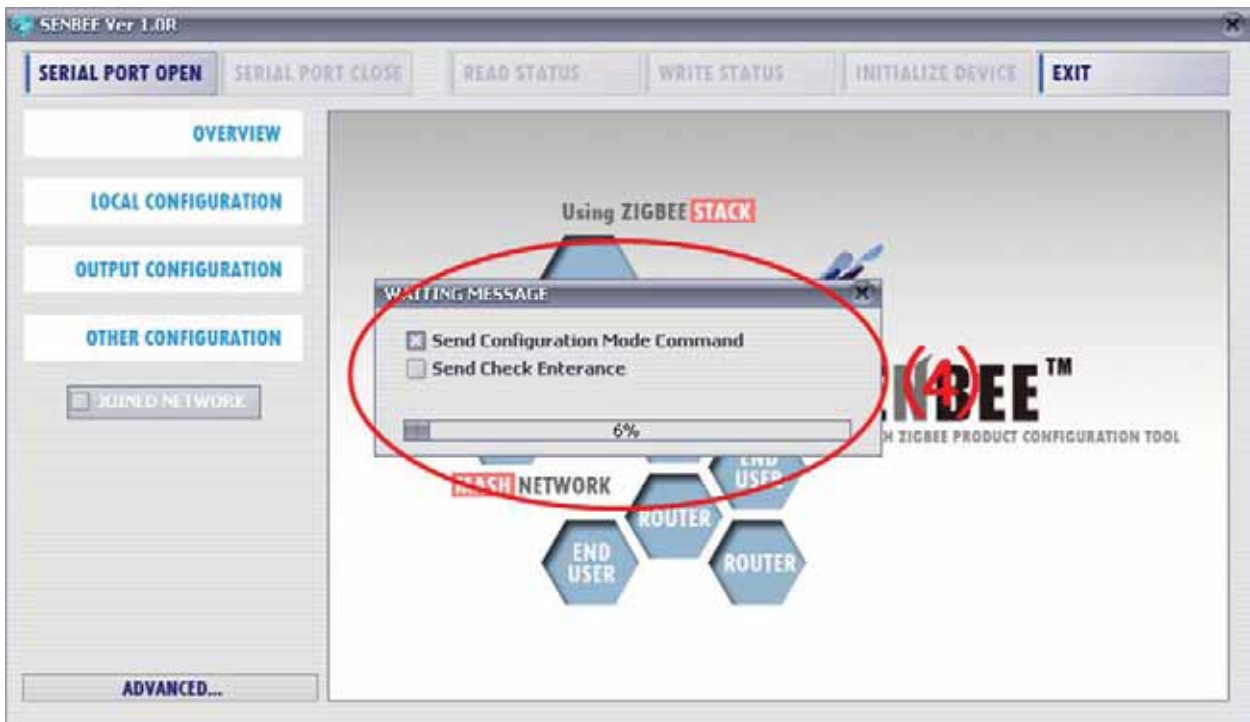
SENBEE Ver 1.0R

SERIAL PORT OPEN
SERIAL PORT CLOSE
READ STATUS
WRITE STATUS
INITIALIZE DEVICE
EXIT

OVERVIEW
LOCAL CONFIGURATION
OUTPUT CONFIGURATION
OTHER CONFIGURATION
JOINED NETWORK

Using ZIGBEE STACK

WAITING MESSAGE
Send Configuration Mode Command
Send Check Enterance
6%

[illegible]BEE™
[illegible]H ZIGBEE PRODUCT CONFIGURATION TOOL

MESH NETWORK
END USER
ROUTER
END USER
ROUTER

ADVANCED...